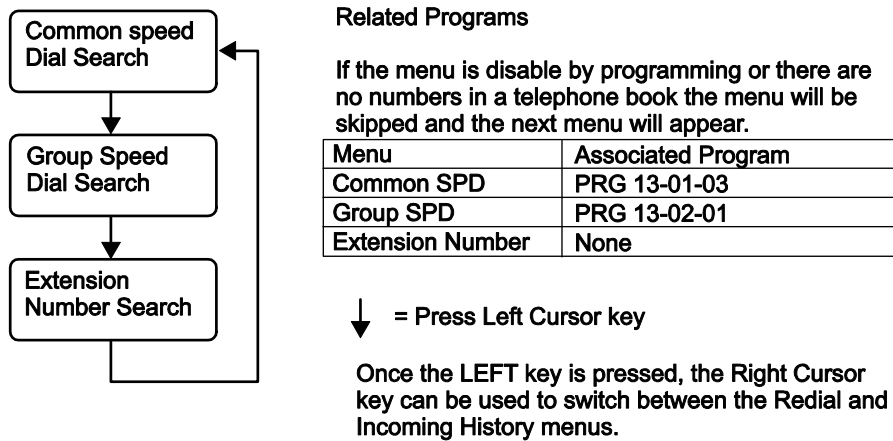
Common speed Dial Search

Group Speed Dial Search

Extension Number Search

Related Programs

If the menu is disable by programming or there are no numbers in a telephone book the menu will be skipped and the next menu will appear.

| Menu | Associated Program |
|---|---|
| Common SPD | PRG 13-01-03 |
| Group SPD | PRG 13-02-01 |
| Extension Number | None |

↓ = Press Left Cursor key

Once the LEFT key is pressed, the Right Cursor key can be used to switch between the Redial and Incoming History menus.